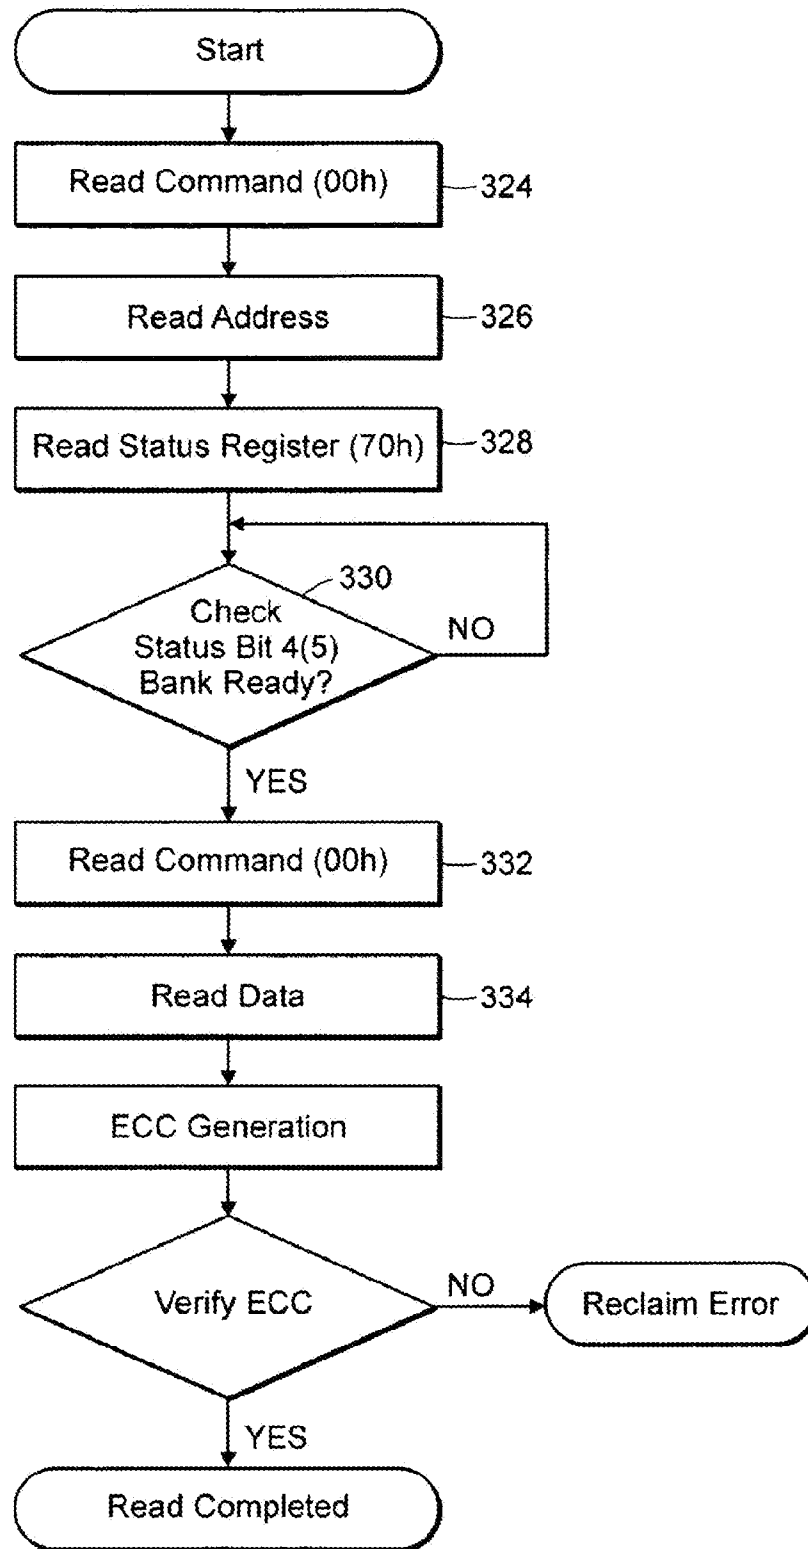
Start

Read Command (00h) 324

Read Address 326

Read Status Register (70h) 328

330
Check Status Bit 4(5) Bank Ready?

NO

YES

Read Command (00h) 332

Read Data 334

ECC Generation

Verify ECC

NO

Reclaim Error

YES

Read Completed